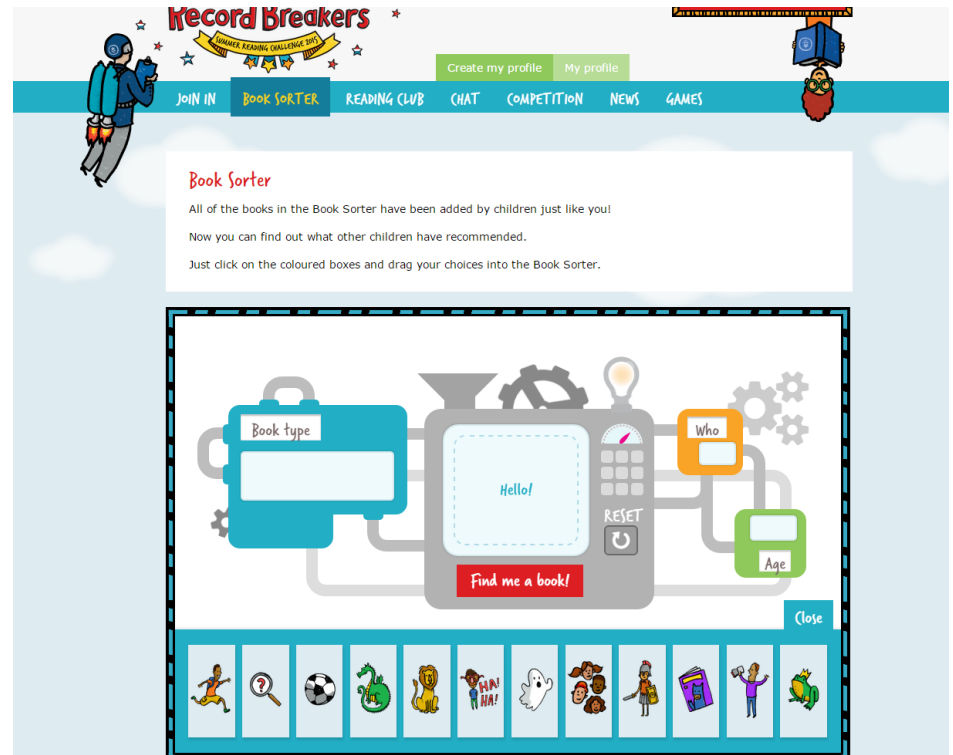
Record Breakers
SUMMER READING CHALLENGE 2015

Create my profile
My profile

JOIN IN
BOOK SORTER
READING CLUB
CHAT
COMPETITION
NEWS
GAMES

Book Sorter

All of the books in the Book Sorter have been added by children just like you!

Now you can find out what other children have recommended.

Just click on the coloured boxes and drag your choices into the Book Sorter.

Book type

Hello!

RESET

Find me a book!

Who

Age

Close

HA! HA!